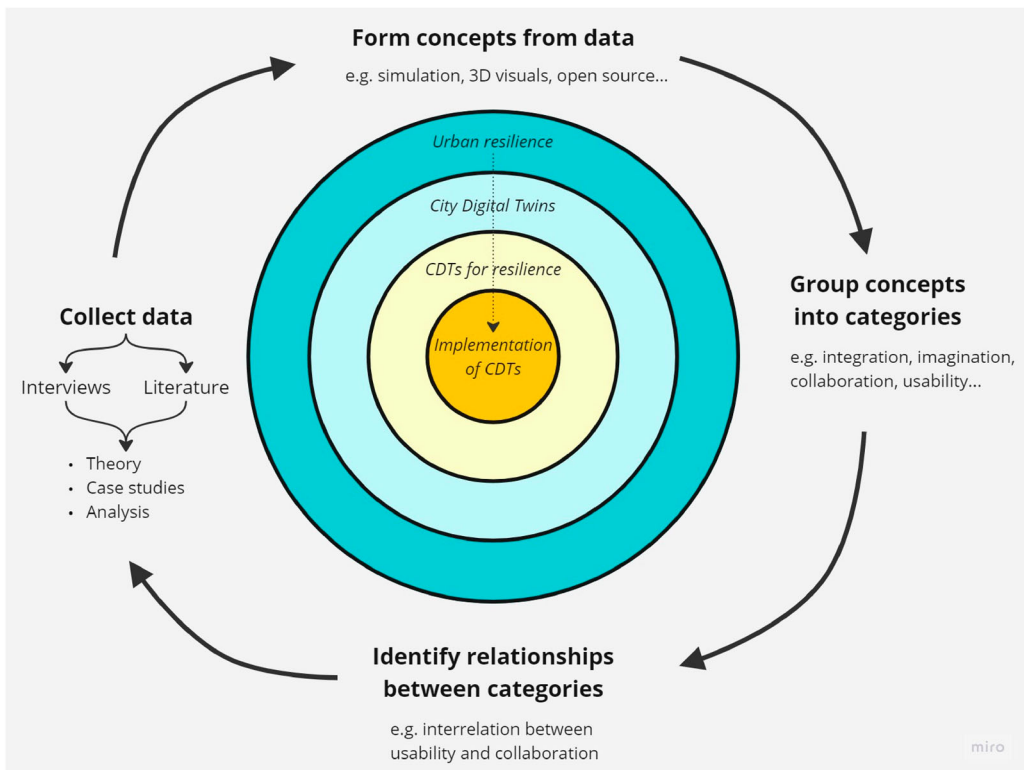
Form concepts from data

e.g. simulation, 3D visuals, open source...

Urban resilience

City Digital Twins

CDTs for resilience

Implementation of CDTs

Group concepts into categories

e.g. integration, imagination, collaboration, usability...

Collect data

Interviews

Literature

- Theory
- Case studies
- Analysis

Identify relationships between categories

e.g. interrelation between usability and collaboration

miro